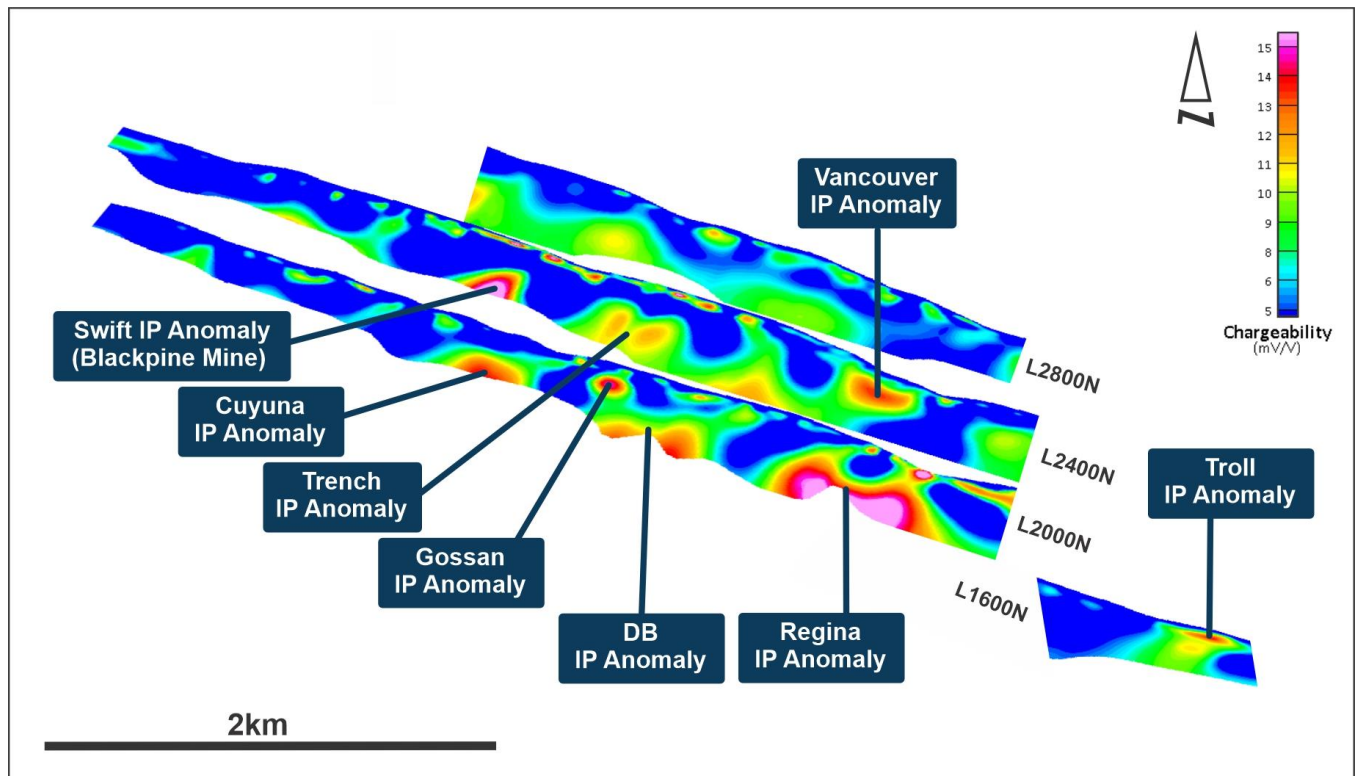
N

15
14
13
12
11
10
9
8
7
6
5
Chargeability
(mV/V)

Vancouver IP Anomaly

Swift IP Anomaly (Blackpine Mine)

Cuyuna IP Anomaly

Trench IP Anomaly

Gossan IP Anomaly

DB IP Anomaly

Regina IP Anomaly

Troll IP Anomaly

L2800N

L2400N

L2000N

L1600N

2km